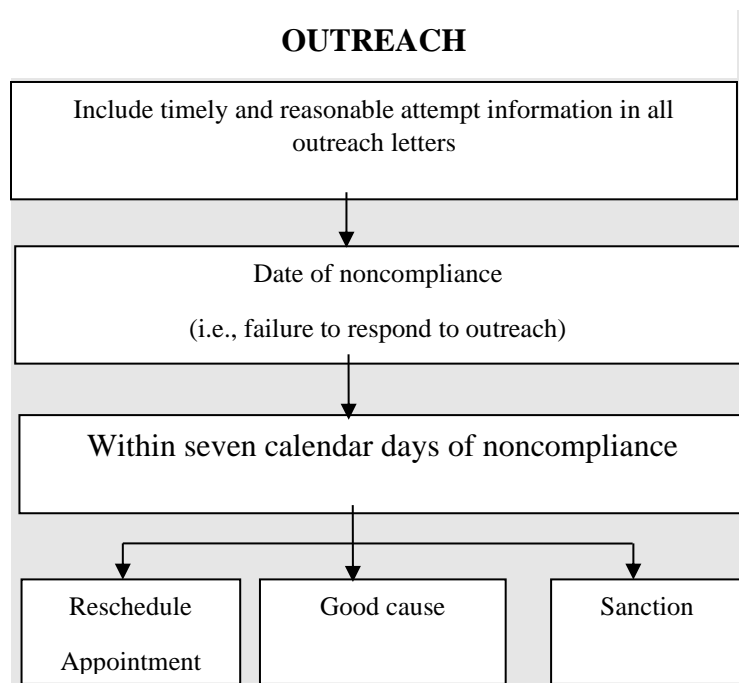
OUTREACH

Include timely and reasonable attempt information in all outreach letters

Date of noncompliance

(i.e., failure to respond to outreach)

Within seven calendar days of noncompliance

Reschedule Appointment

Good cause

Sanction